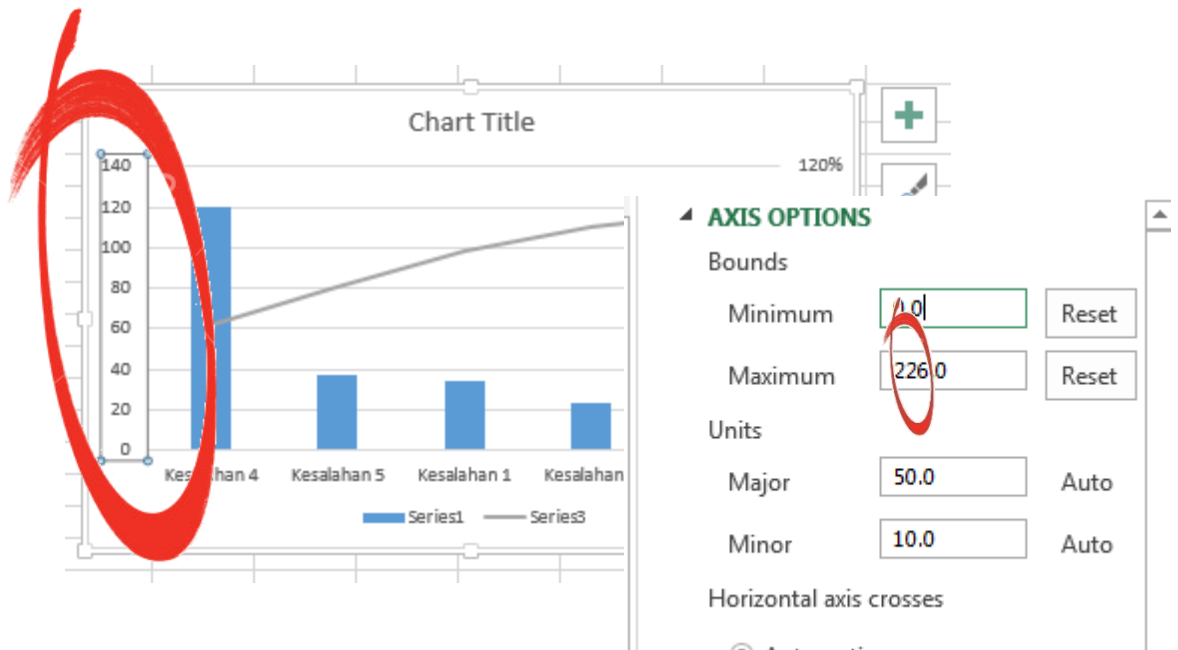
Chart Title

140
120
100
80
60
40
20
0

120%

Kes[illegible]han 4
Kesalahan 5
Kesalahan 1
Kesalahan

Series1
Series3

AXIS OPTIONS

Bounds

Minimum 0.0 Reset

Maximum 226.0 Reset

Units

Major 50.0 Auto

Minor 10.0 Auto

Horizontal axis crosses

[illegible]